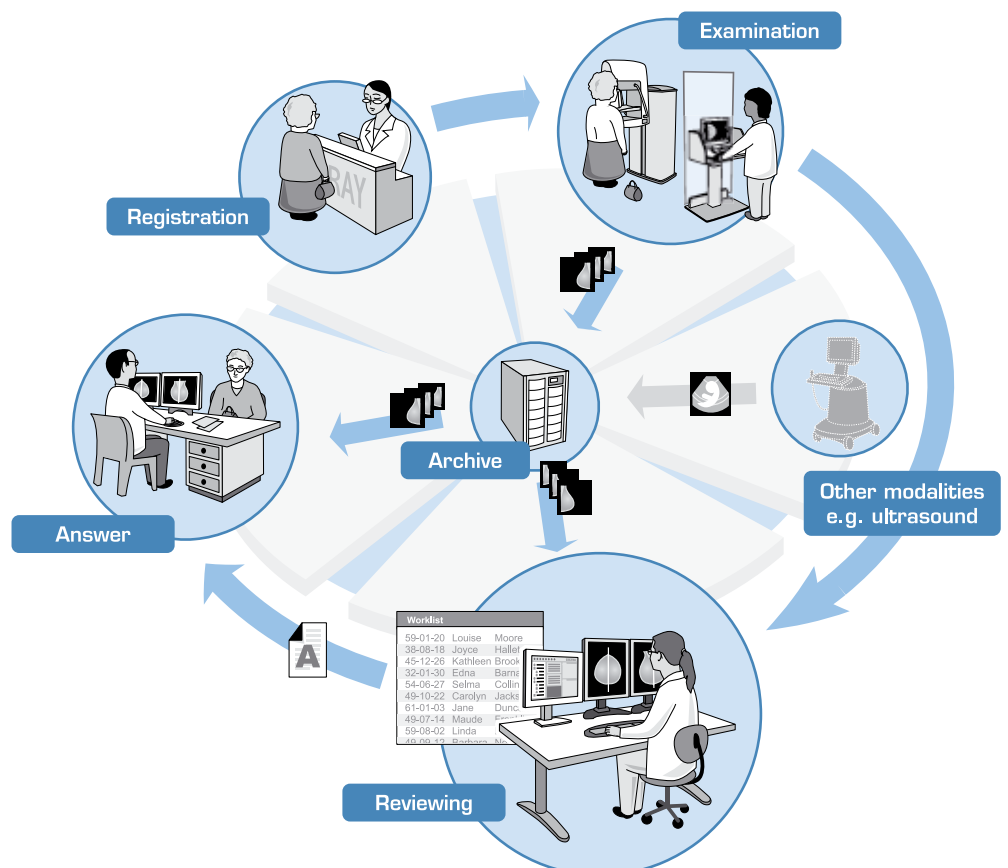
Examination

Registration

X-RAY

Other modalities e.g. ultrasound

Archive

Answer

Worklist

| | | |
|---|---|---|
| 59-01-20 | Louise | Moore |
| 38-08-18 | Joyce | Hallet |
| 45-12-26 | Kathleen | Brook |
| 32-01-30 | Edna | Barna |
| 54-06-27 | Selma | Collin |
| 49-10-22 | Carolyn | Jacks |
| 61-01-03 | Jane | Dunca |
| 49-07-14 | Maude | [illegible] |
| 59-08-02 | Linda | |
| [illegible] | Barbara | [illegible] |

A

Reviewing